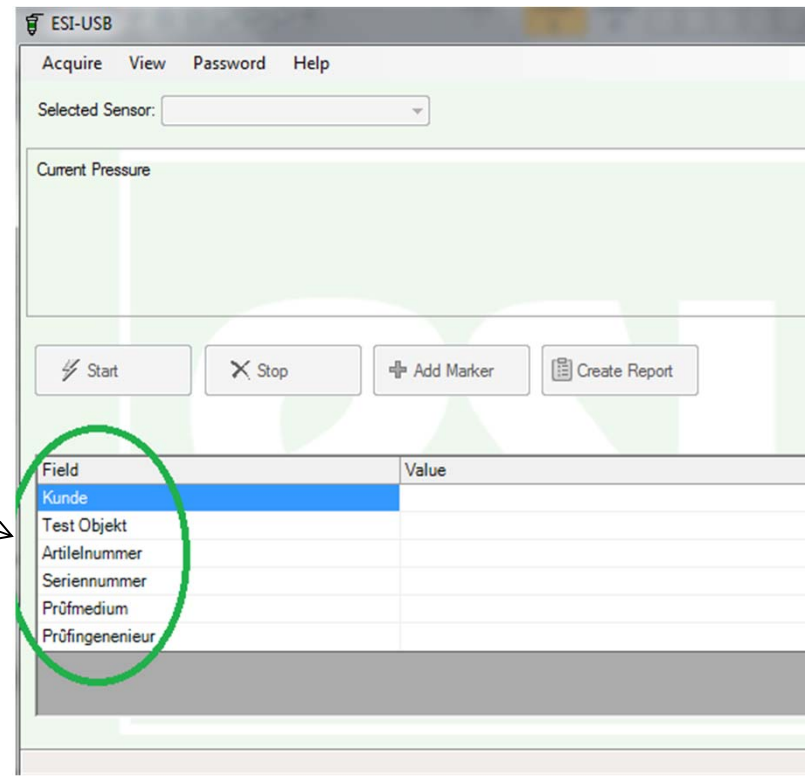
ESI-USB

Acquire View Password Help

Selected Sensor:

Current Pressure

Start
Stop
Add Marker
Create Report

| Field | Value |
|---|---|
| Kunde | |
| Test Objekt | |
| Artilelnummer | |
| Seriennummer | |
| Prűfmedium | |
| Prűfingenenieur | |